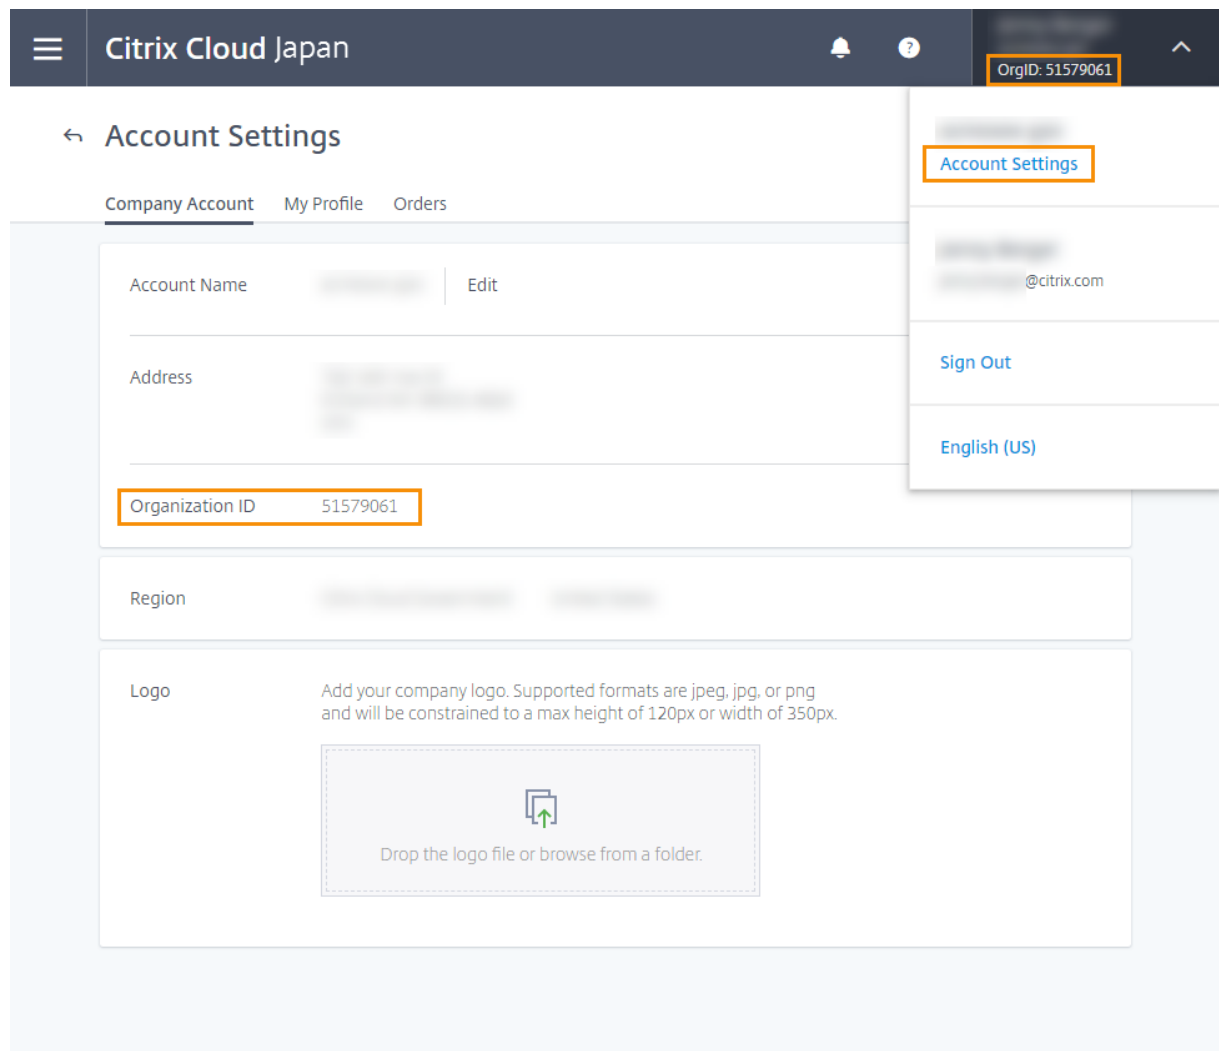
Citrix Cloud Japan

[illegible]
OrgID: 51579061

Account Settings

Company Account My Profile Orders

Account Name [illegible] Edit

Address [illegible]

Organization ID 51579061

Region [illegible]

Logo

Add your company logo. Supported formats are jpeg, jpg, or png and will be constrained to a max height of 120px or width of 350px.

Drop the logo file or browse from a folder.

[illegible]
Account Settings

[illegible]
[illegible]@citrix.com

Sign Out

English (US)